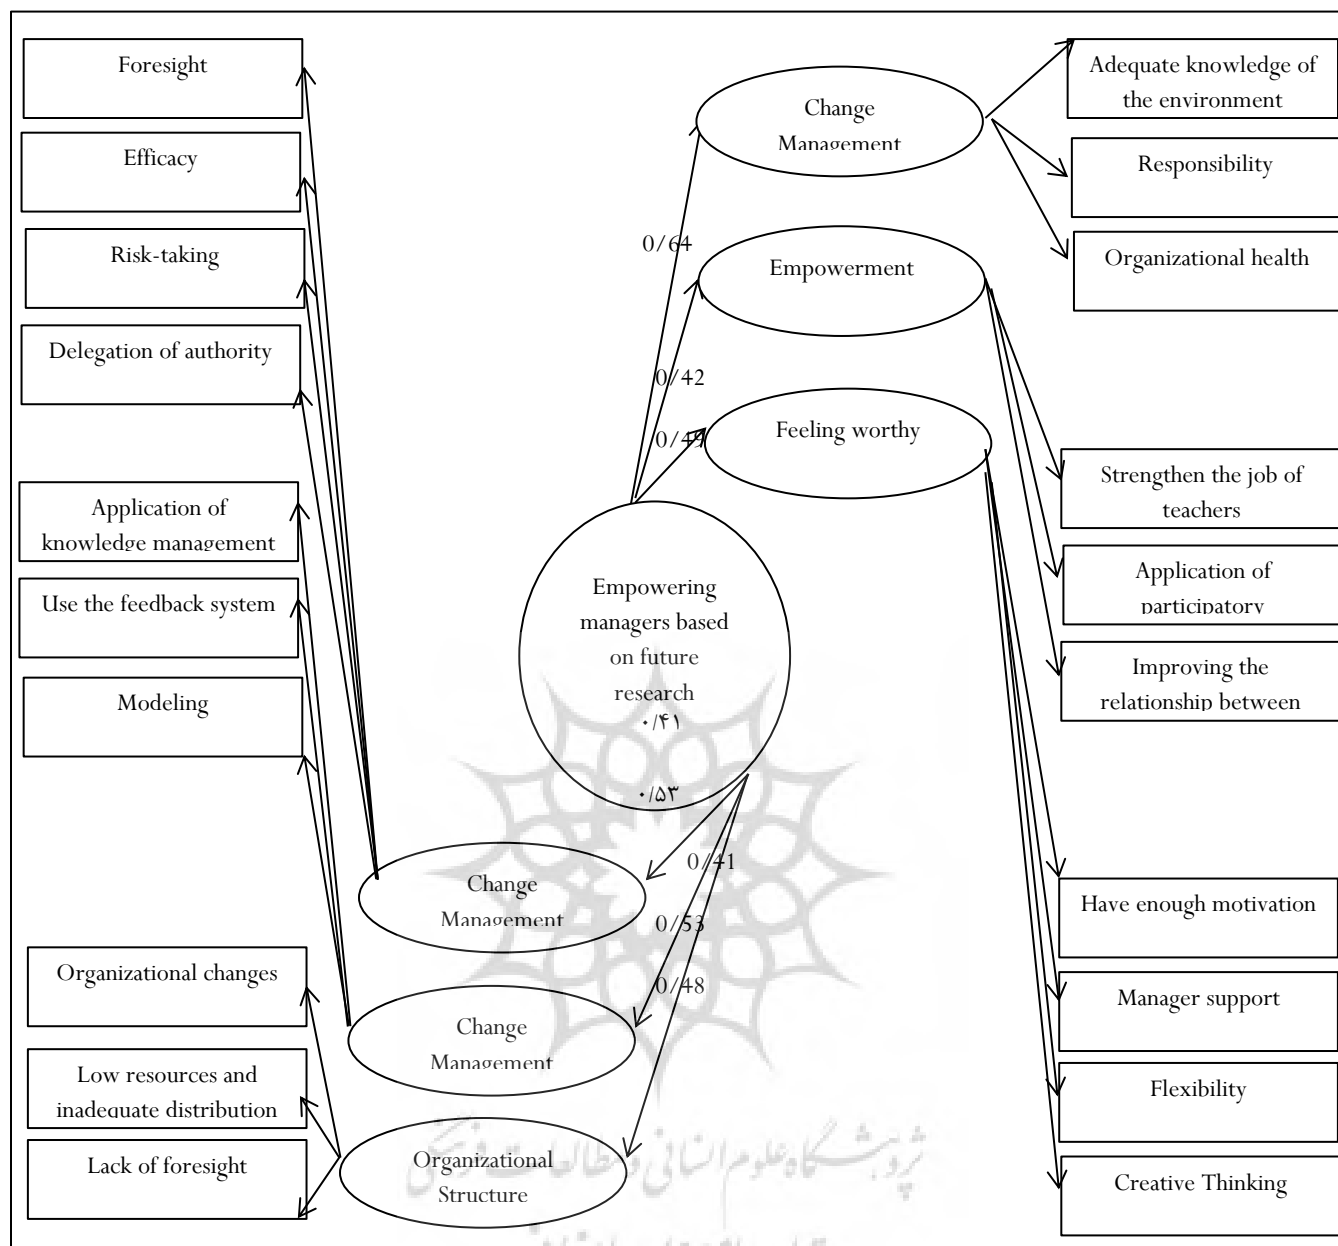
Foresight

Efficacy

Risk-taking

Delegation of authority

Application of knowledge management

Use the feedback system

Modeling

Change Management

Empowerment

Feeling worthy

0/64

0/42

0/49

Adequate knowledge of the environment

Responsibility

Organizational health

Strengthen the job of teachers

Application of participatory

Improving the relationship between

Empowering managers based on future research

۰/۴۱

۰/۵۳

0/41

0/53

0/48

Change Management

Change Management

Organizational Structure

Organizational changes

Low resources and inadequate distribution

Lack of foresight

Have enough motivation

Manager support

Flexibility

Creative Thinking

پژوهشگاه علوم انسانی و مطالعات فرهنگی